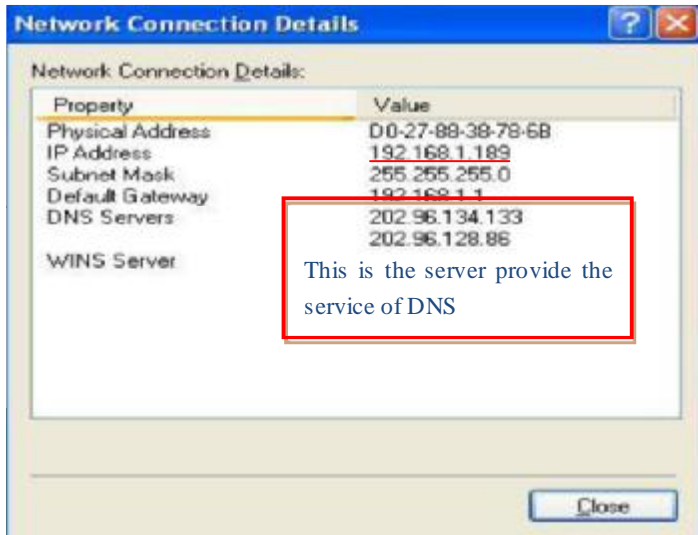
Network Connection Details

Network Connection Details:

| Property | Value |
|---|---|
| Physical Address | D0-27-88-38-78-6B |
| IP Address | 192.168.1.189 |
| Subnet Mask | 255.255.255.0 |
| Default Gateway | 192.168.1.1 |
| DNS Servers | 202.96.134.133 |
| | 202.96.128.86 |
| WINS Server | |

This is the server provide the service of DNS

Close